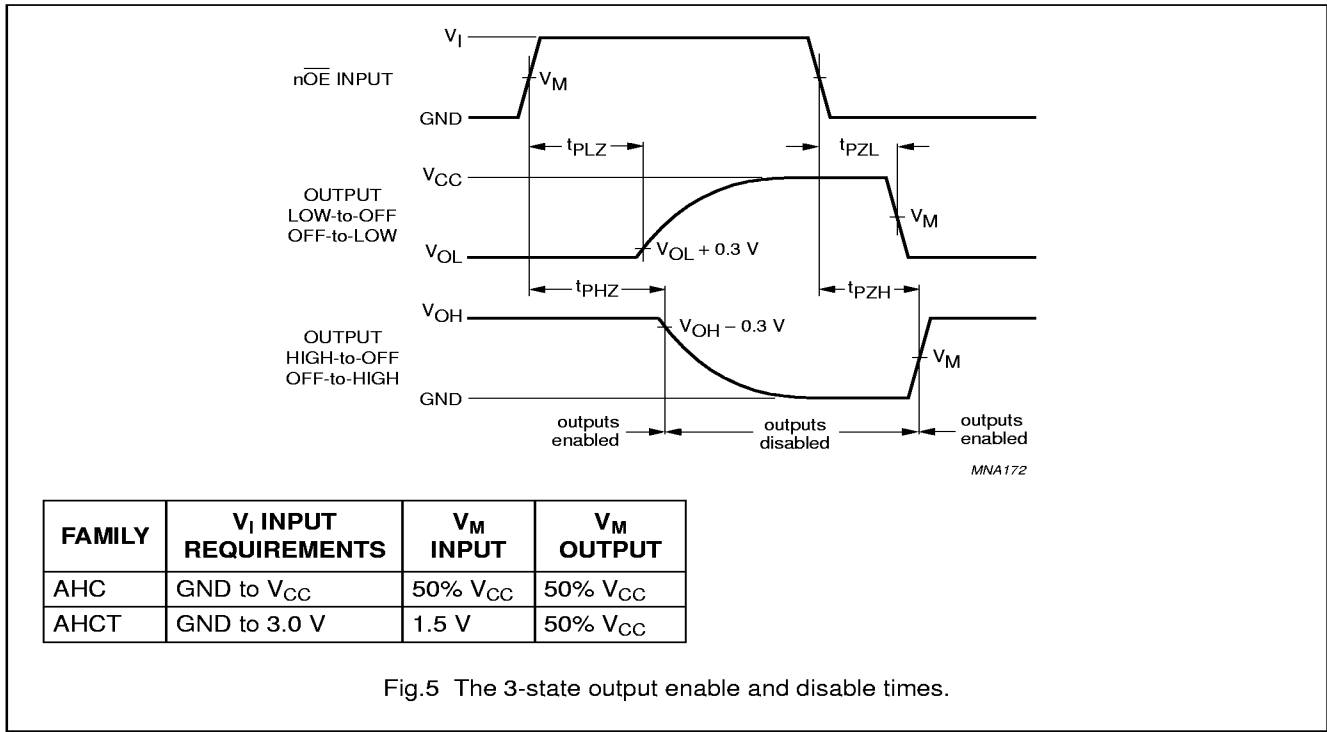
$V_I$

n$\overline{OE}$ INPUT

$V_M$

GND

$t_{PLZ}$

$t_{PZL}$

$V_{CC}$

OUTPUT LOW-to-OFF OFF-to-LOW

$V_M$

$V_{OL}$

$V_{OL} + 0.3$ V

$t_{PHZ}$

$t_{PZH}$

$V_{OH}$

OUTPUT HIGH-to-OFF OFF-to-HIGH

$V_{OH} - 0.3$ V

$V_M$

GND

outputs enabled

outputs disabled

outputs enabled

MNA172

| FAMILY | $V_I$ INPUT REQUIREMENTS | $V_M$ INPUT | $V_M$ OUTPUT |
|---|---|---|---|
| AHC | GND to $V_{CC}$ | 50% $V_{CC}$ | 50% $V_{CC}$ |
| AHCT | GND to 3.0 V | 1.5 V | 50% $V_{CC}$ |

Fig.5 The 3-state output enable and disable times.